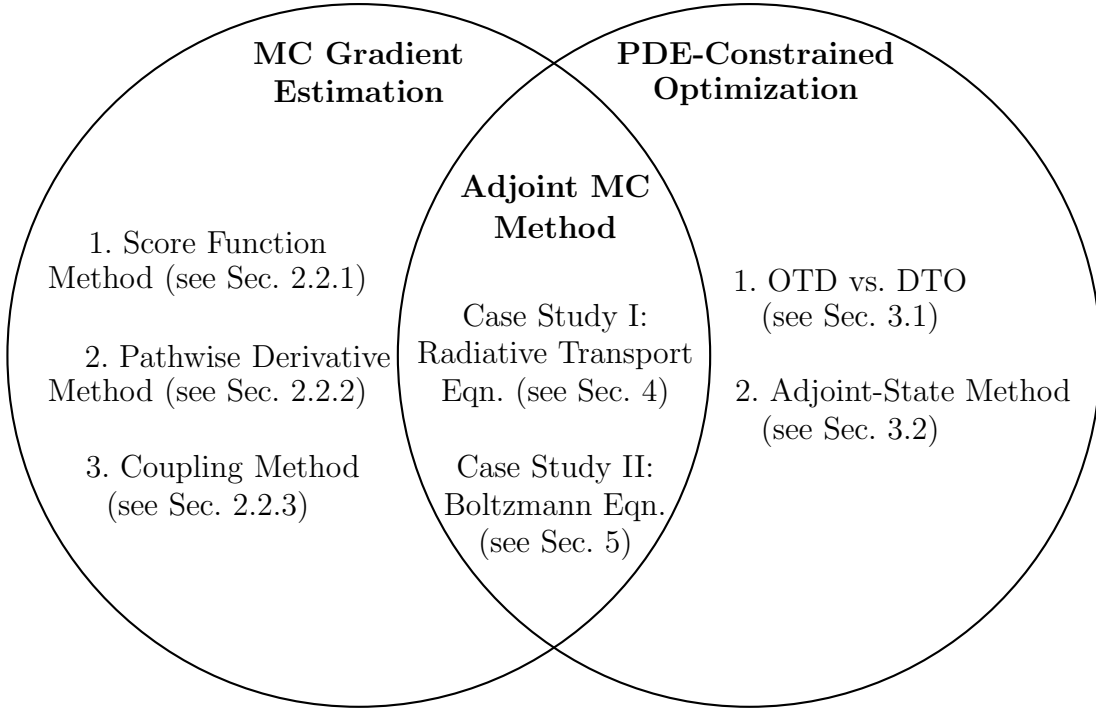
MC Gradient Estimation

1. Score Function Method (see Sec. 2.2.1)

2. Pathwise Derivative Method (see Sec. 2.2.2)

3. Coupling Method (see Sec. 2.2.3)

Adjoint MC Method

Case Study I: Radiative Transport Eqn. (see Sec. 4)

Case Study II: Boltzmann Eqn. (see Sec. 5)

PDE-Constrained Optimization

1. OTD vs. DTO (see Sec. 3.1)

2. Adjoint-State Method (see Sec. 3.2)